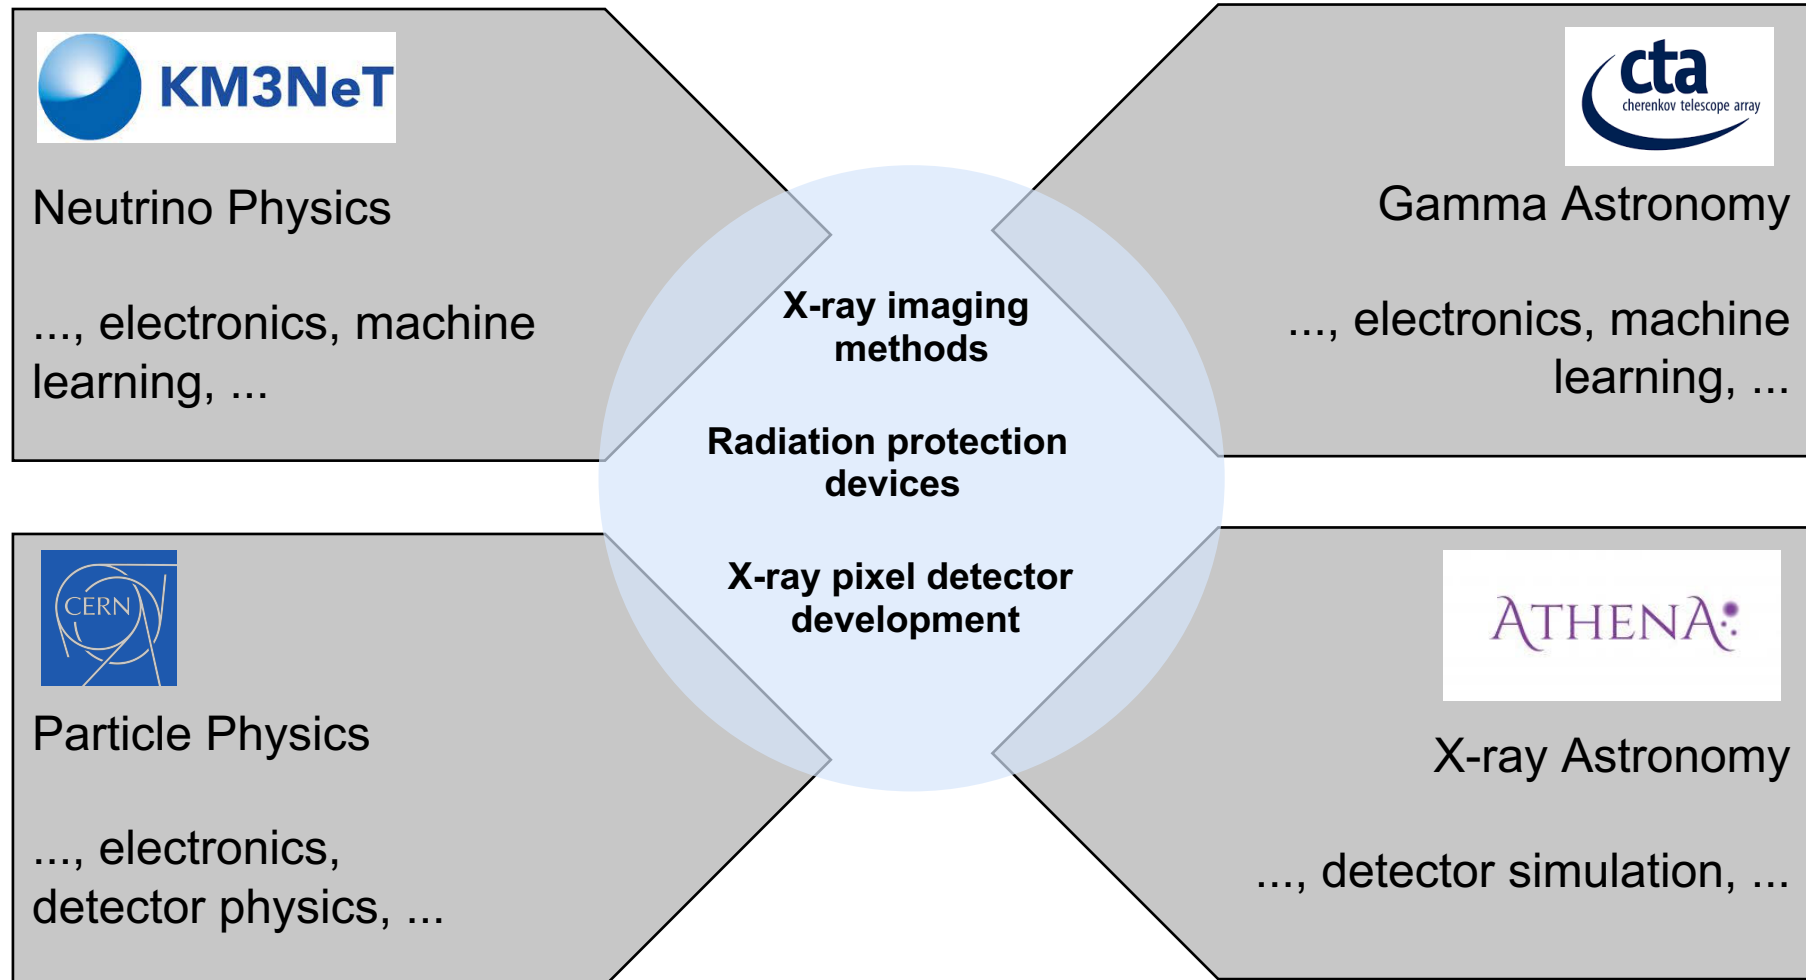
KM3NeT

Neutrino Physics

..., electronics, machine learning, ...

cta
cherenkov telescope array

Gamma Astronomy

..., electronics, machine learning, ...

X-ray imaging methods

Radiation protection devices

X-ray pixel detector development

CERN

Particle Physics

..., electronics, detector physics, ...

ATHENA

X-ray Astronomy

..., detector simulation, ...